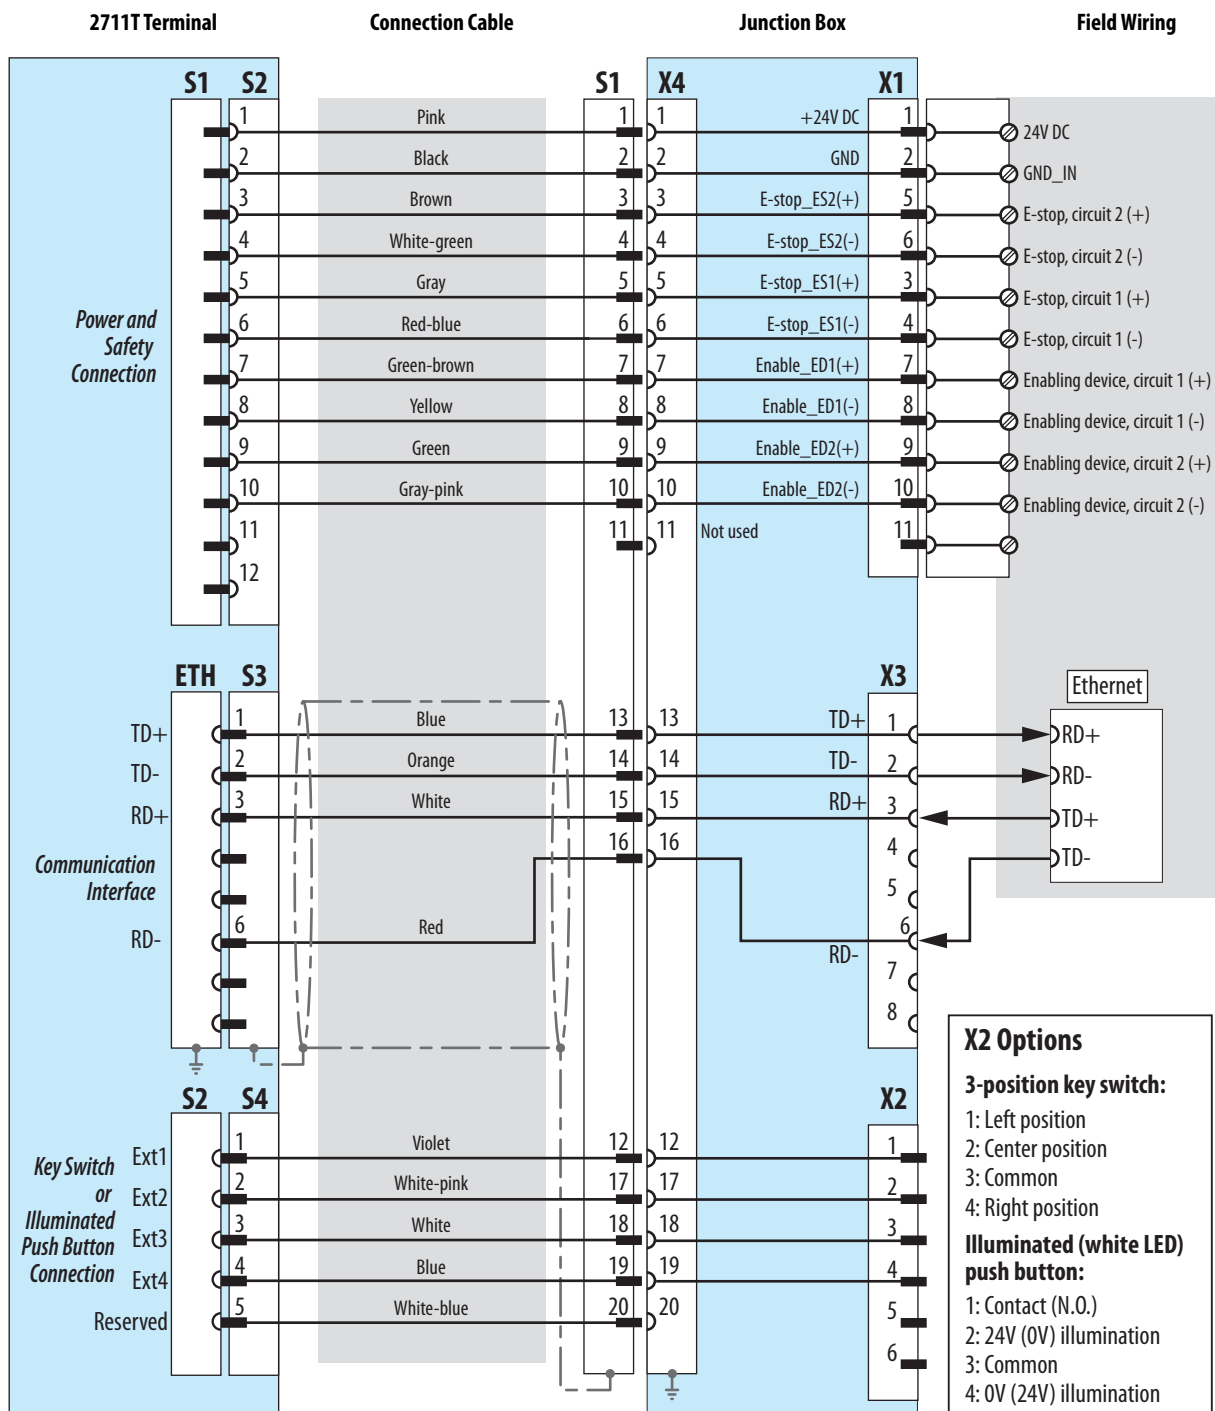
2711T Terminal | Connection Cable | Junction Box | Field Wiring

S1 S2

Power and Safety Connection

| S2 | Cable | S1 | X4 | Junction Box | X1 | Field Wiring |
|---|---|---|---|---|---|---|
| 1 | Pink | 1 | 1 | +24V DC | 1 | 24V DC |
| 2 | Black | 2 | 2 | GND | 2 | GND_IN |
| 3 | Brown | 3 | 3 | E-stop_ES2(+) | 5 | E-stop, circuit 2 (+) |
| 4 | White-green | 4 | 4 | E-stop_ES2(-) | 6 | E-stop, circuit 2 (-) |
| 5 | Gray | 5 | 5 | E-stop_ES1(+) | 3 | E-stop, circuit 1 (+) |
| 6 | Red-blue | 6 | 6 | E-stop_ES1(-) | 4 | E-stop, circuit 1 (-) |
| 7 | Green-brown | 7 | 7 | Enable_ED1(+) | 7 | Enabling device, circuit 1 (+) |
| 8 | Yellow | 8 | 8 | Enable_ED1(-) | 8 | Enabling device, circuit 1 (-) |
| 9 | Green | 9 | 9 | Enable_ED2(+) | 9 | Enabling device, circuit 2 (+) |
| 10 | Gray-pink | 10 | 10 | Enable_ED2(-) | 10 | Enabling device, circuit 2 (-) |
| 11 | | 11 | 11 | Not used | 11 | |
| 12 | | | | | | |

ETH S3

Communication Interface

| ETH | S3 | Cable | S1 | X4 | X3 | Ethernet |
|---|---|---|---|---|---|---|
| TD+ | 1 | Blue | 13 | 13 | TD+ 1 | RD+ |
| TD- | 2 | Orange | 14 | 14 | TD- 2 | RD- |
| RD+ | 3 | White | 15 | 15 | RD+ 3 | TD+ |
| | | | 16 | 16 | 4 | TD- |
| | | | | | 5 | |
| RD- | 6 | Red | | | 6 RD- | |
| | | | | | 7 | |
| | | | | | 8 | |

S2 S4

Key Switch or Illuminated Push Button Connection

| S2 | S4 | Cable | S1 | X4 | X2 |
|---|---|---|---|---|---|
| Ext1 | 1 | Violet | 12 | 12 | 1 |
| Ext2 | 2 | White-pink | 17 | 17 | 2 |
| Ext3 | 3 | White | 18 | 18 | 3 |
| Ext4 | 4 | Blue | 19 | 19 | 4 |
| Reserved | 5 | White-blue | 20 | 20 | 5 |
| | | | | | 6 |

X2 Options
3-position key switch:
1: Left position
2: Center position
3: Common
4: Right position
Illuminated (white LED) push button:
1: Contact (N.O.)
2: 24V (0V) illumination
3: Common
4: 0V (24V) illumination